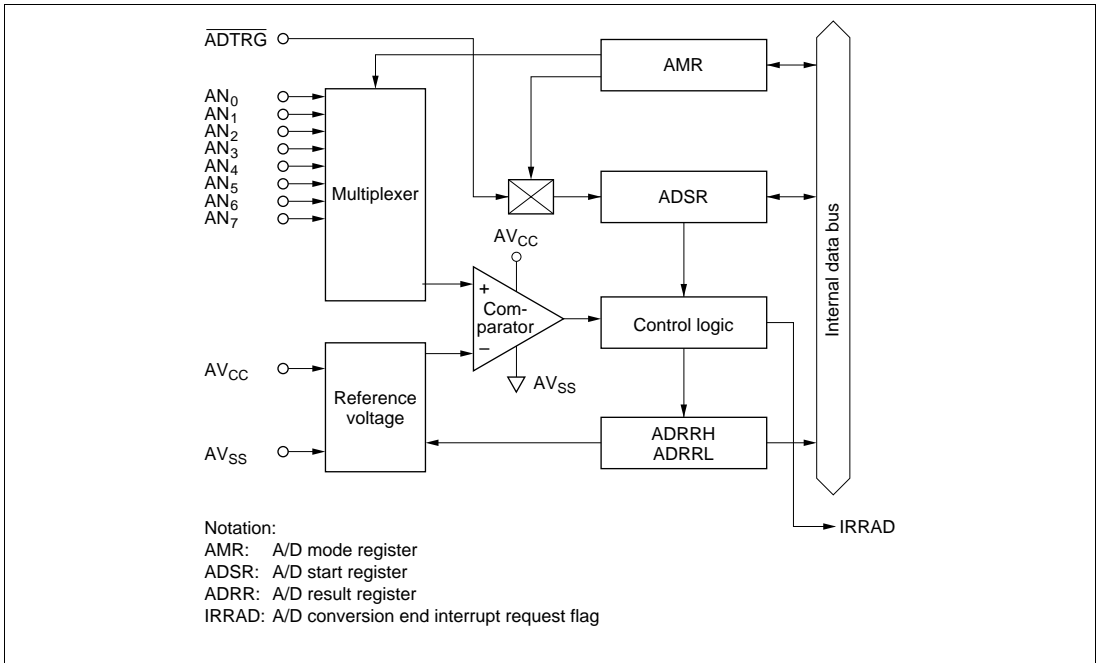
$\overline{ADTRG}$

AMR

$AN_0$
$AN_1$
$AN_2$
$AN_3$
$AN_4$
$AN_5$
$AN_6$
$AN_7$

Multiplexer

ADSR

$AV_{CC}$

+
Comparator
−

Control logic

Internal data bus

$AV_{CC}$

Reference voltage

$AV_{SS}$

ADRRH
ADRRL

$AV_{SS}$

IRRAD

Notation:
AMR: A/D mode register
ADSR: A/D start register
ADRR: A/D result register
IRRAD: A/D conversion end interrupt request flag